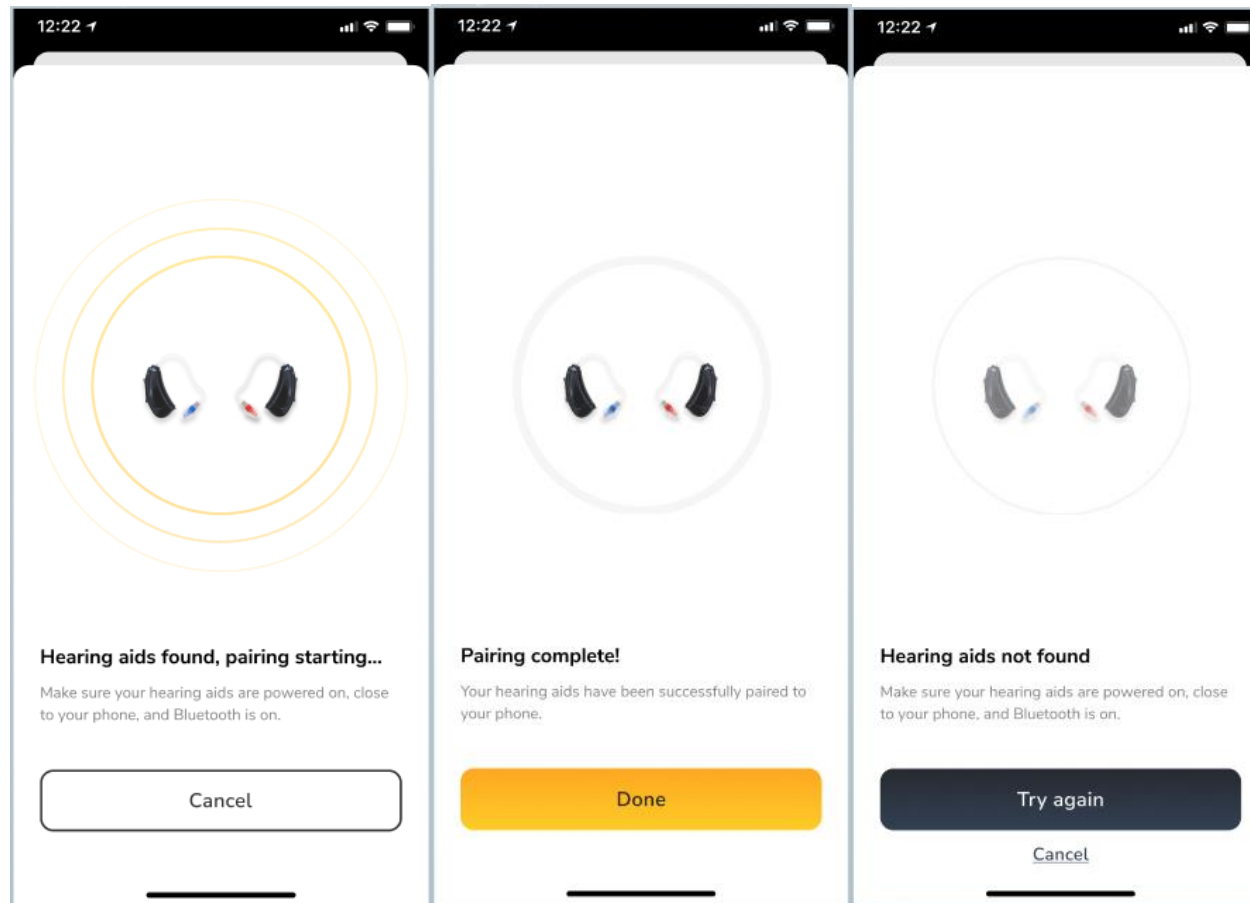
12:22

Hearing aids found, pairing starting...

Make sure your hearing aids are powered on, close to your phone, and Bluetooth is on.

Cancel

12:22

Pairing complete!

Your hearing aids have been successfully paired to your phone.

Done

12:22

Hearing aids not found

Make sure your hearing aids are powered on, close to your phone, and Bluetooth is on.

Try again

Cancel